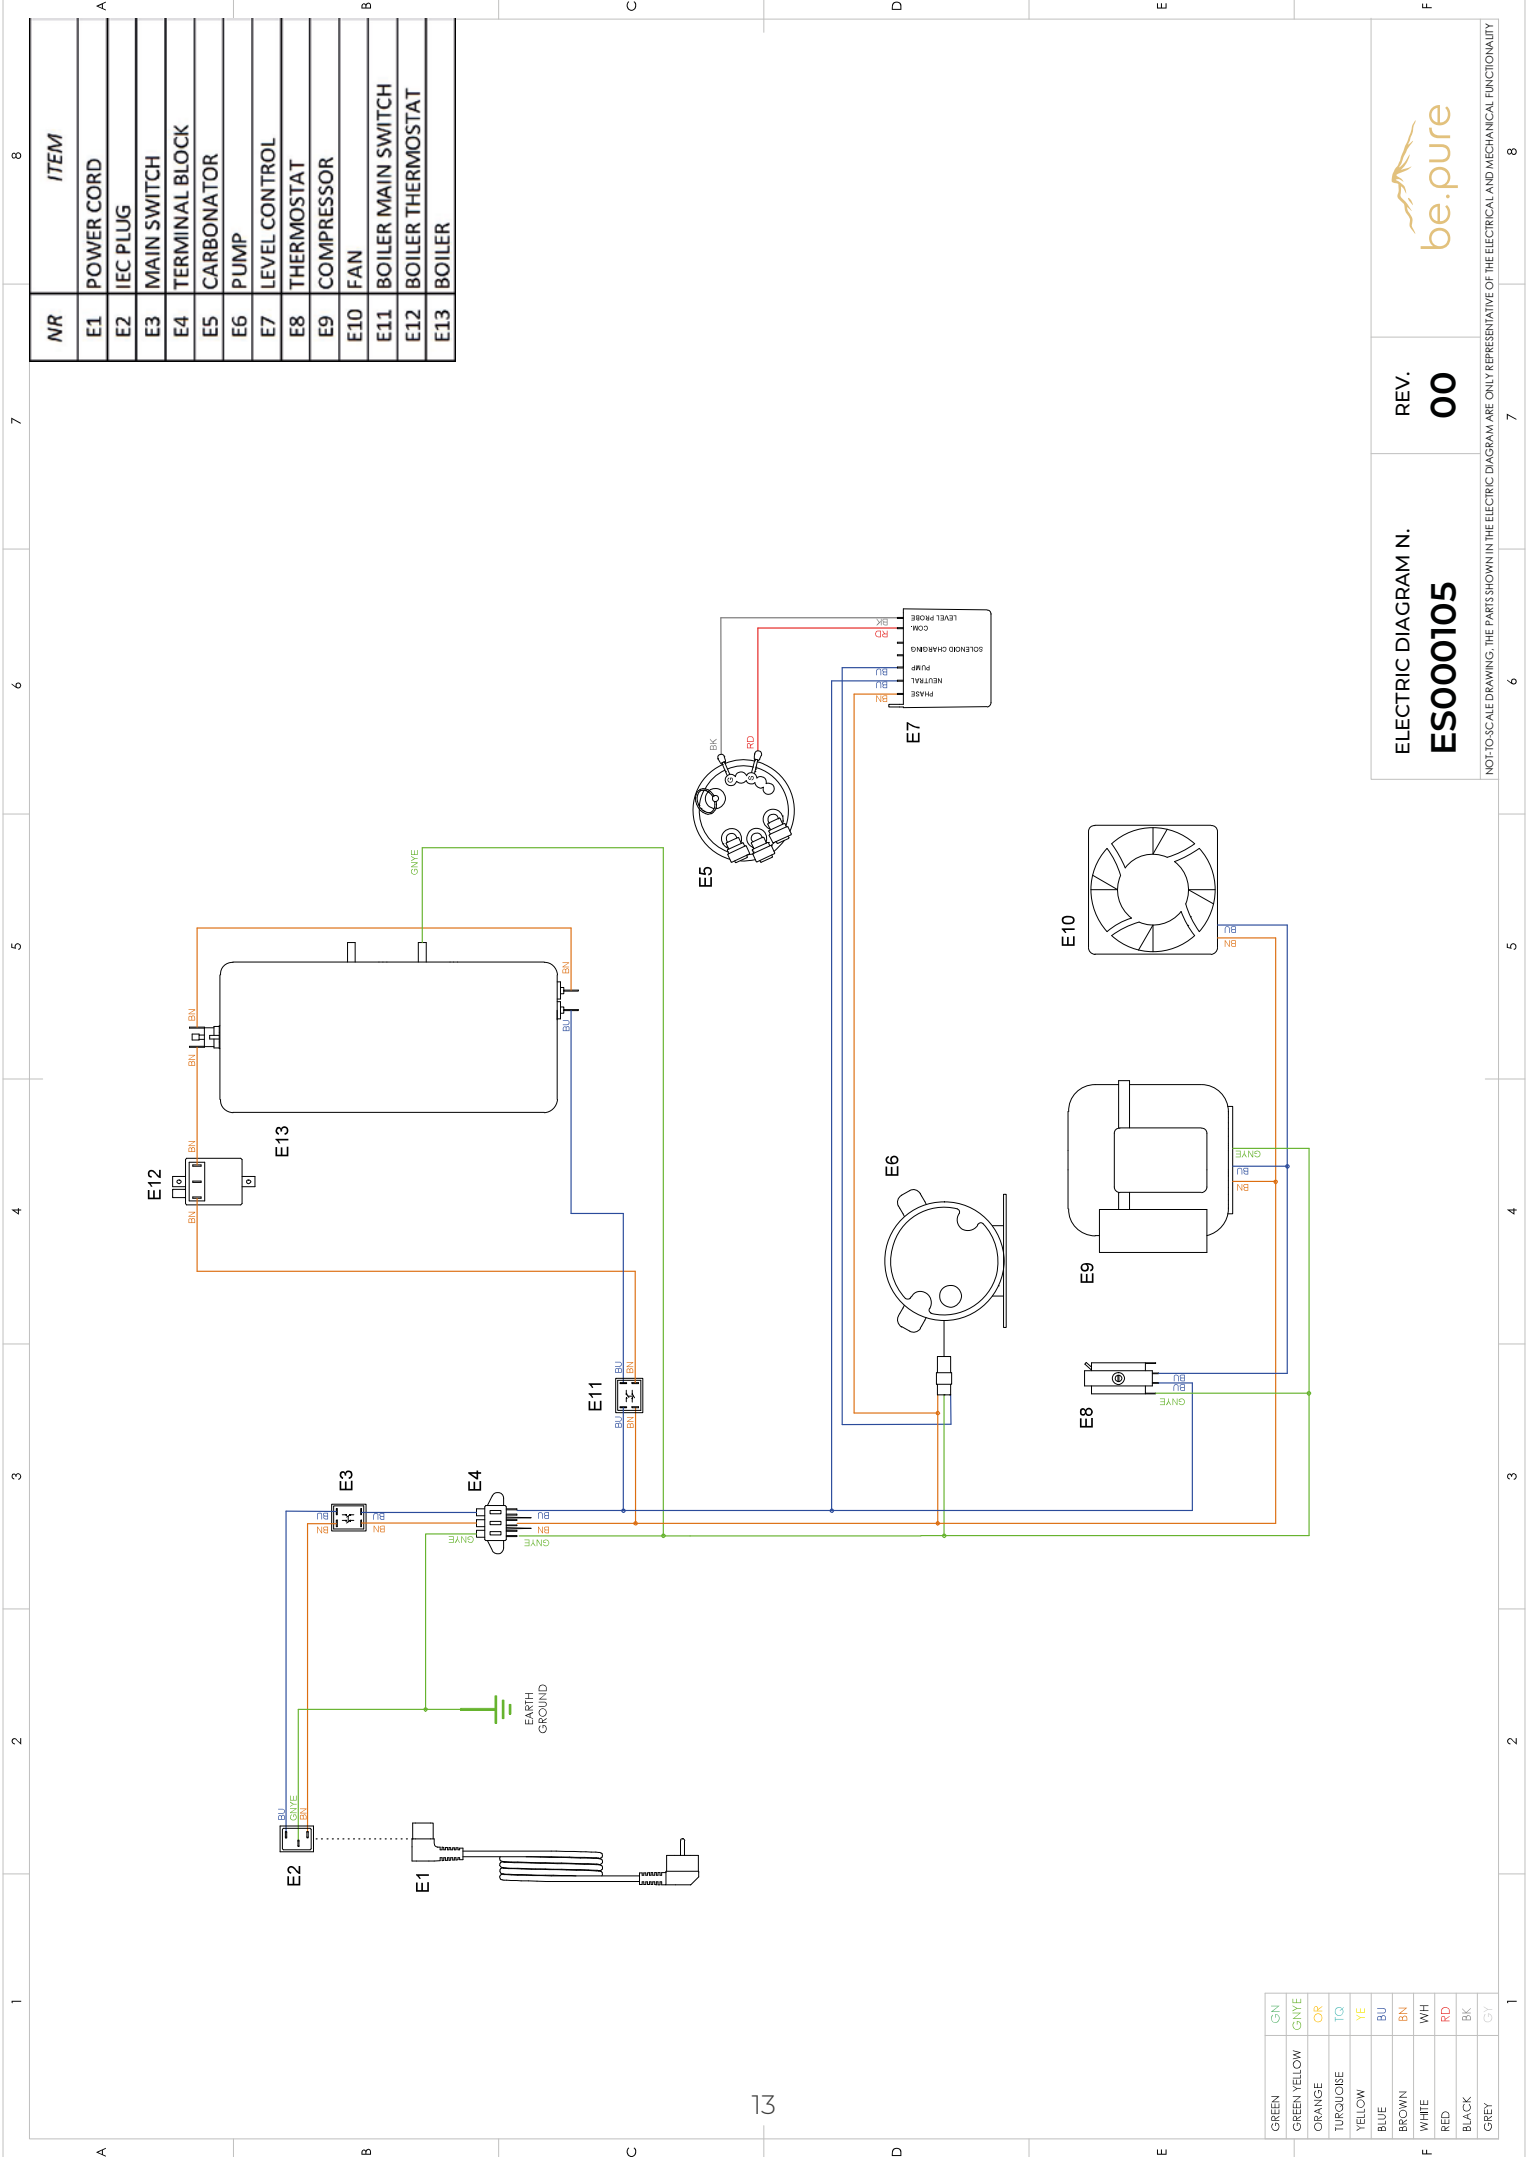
| NR | ITEM |
|---|---|
| E1 | POWER CORD |
| E2 | IEC PLUG |
| E3 | MAIN SWITCH |
| E4 | TERMINAL BLOCK |
| E5 | CARBONATOR |
| E6 | PUMP |
| E7 | LEVEL CONTROL |
| E8 | THERMOSTAT |
| E9 | COMPRESSOR |
| E10 | FAN |
| E11 | BOILER MAIN SWITCH |
| E12 | BOILER THERMOSTAT |
| E13 | BOILER |

be.pure

REV.
00

ELECTRIC DIAGRAM N.
ES000105

NOT-TO-SCALE DRAWING, THE PARTS SHOWN IN THE ELECTRIC DIAGRAM ARE ONLY REPRESENTATIVE OF THE ELECTRICAL AND MECHANICAL FUNCTIONALITY

LEVEL PROBE
COM.
SOLENOID CHARGING
PUMP
NEUTRAL
PHASE
BK
RD
BU
BU
BN
E7

BK
RD
E5

GNYE
BN
BU
BN
BN
E13
BN
BN
E12

E10
BU
BN

E6

GNYE
BU
BN
E9

BU
BU
GNYE
E8

BU
BN
BU
BN
E11

BU
BN
BU
BN
E3

BU
BN
GNYE
E4
GNYE

EARTH
GROUND

BU
GNYE
BN
E2

E1

13

| | |
|---|---|
| GREEN | GN |
| GREEN YELLOW | GNYE |
| ORANGE | OR |
| TURQUOISE | TQ |
| YELLOW | YE |
| BLUE | BU |
| BROWN | BN |
| WHITE | WH |
| RED | RD |
| BLACK | BK |
| GREY | GY |

A B C D E F
1 2 3 4 5 6 7 8